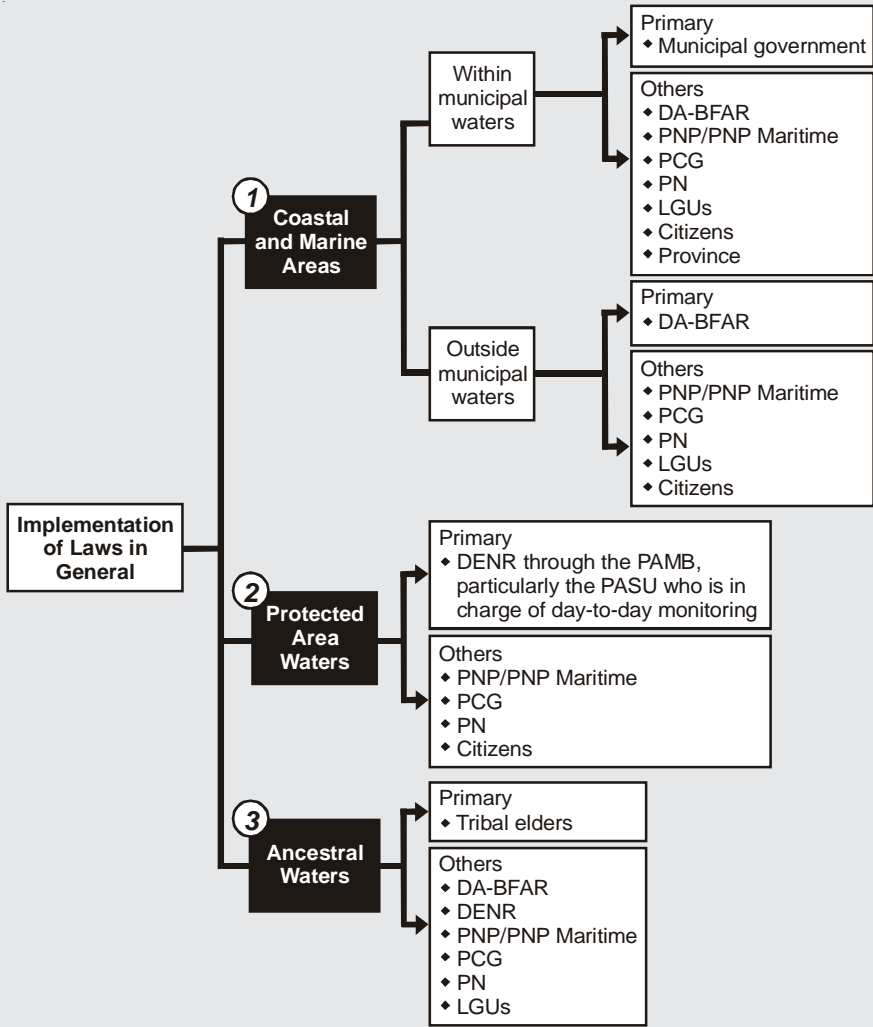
Implementation of Laws in General

1 Coastal and Marine Areas

Within municipal waters

Primary
◆ Municipal government

Others
◆ DA-BFAR
◆ PNP/PNP Maritime
◆ PCG
◆ PN
◆ LGUs
◆ Citizens
◆ Province

Outside municipal waters

Primary
◆ DA-BFAR

Others
◆ PNP/PNP Maritime
◆ PCG
◆ PN
◆ LGUs
◆ Citizens

2 Protected Area Waters

Primary
◆ DENR through the PAMB, particularly the PASU who is in charge of day-to-day monitoring

Others
◆ PNP/PNP Maritime
◆ PCG
◆ PN
◆ Citizens

3 Ancestral Waters

Primary
◆ Tribal elders

Others
◆ DA-BFAR
◆ DENR
◆ PNP/PNP Maritime
◆ PCG
◆ PN
◆ LGUs